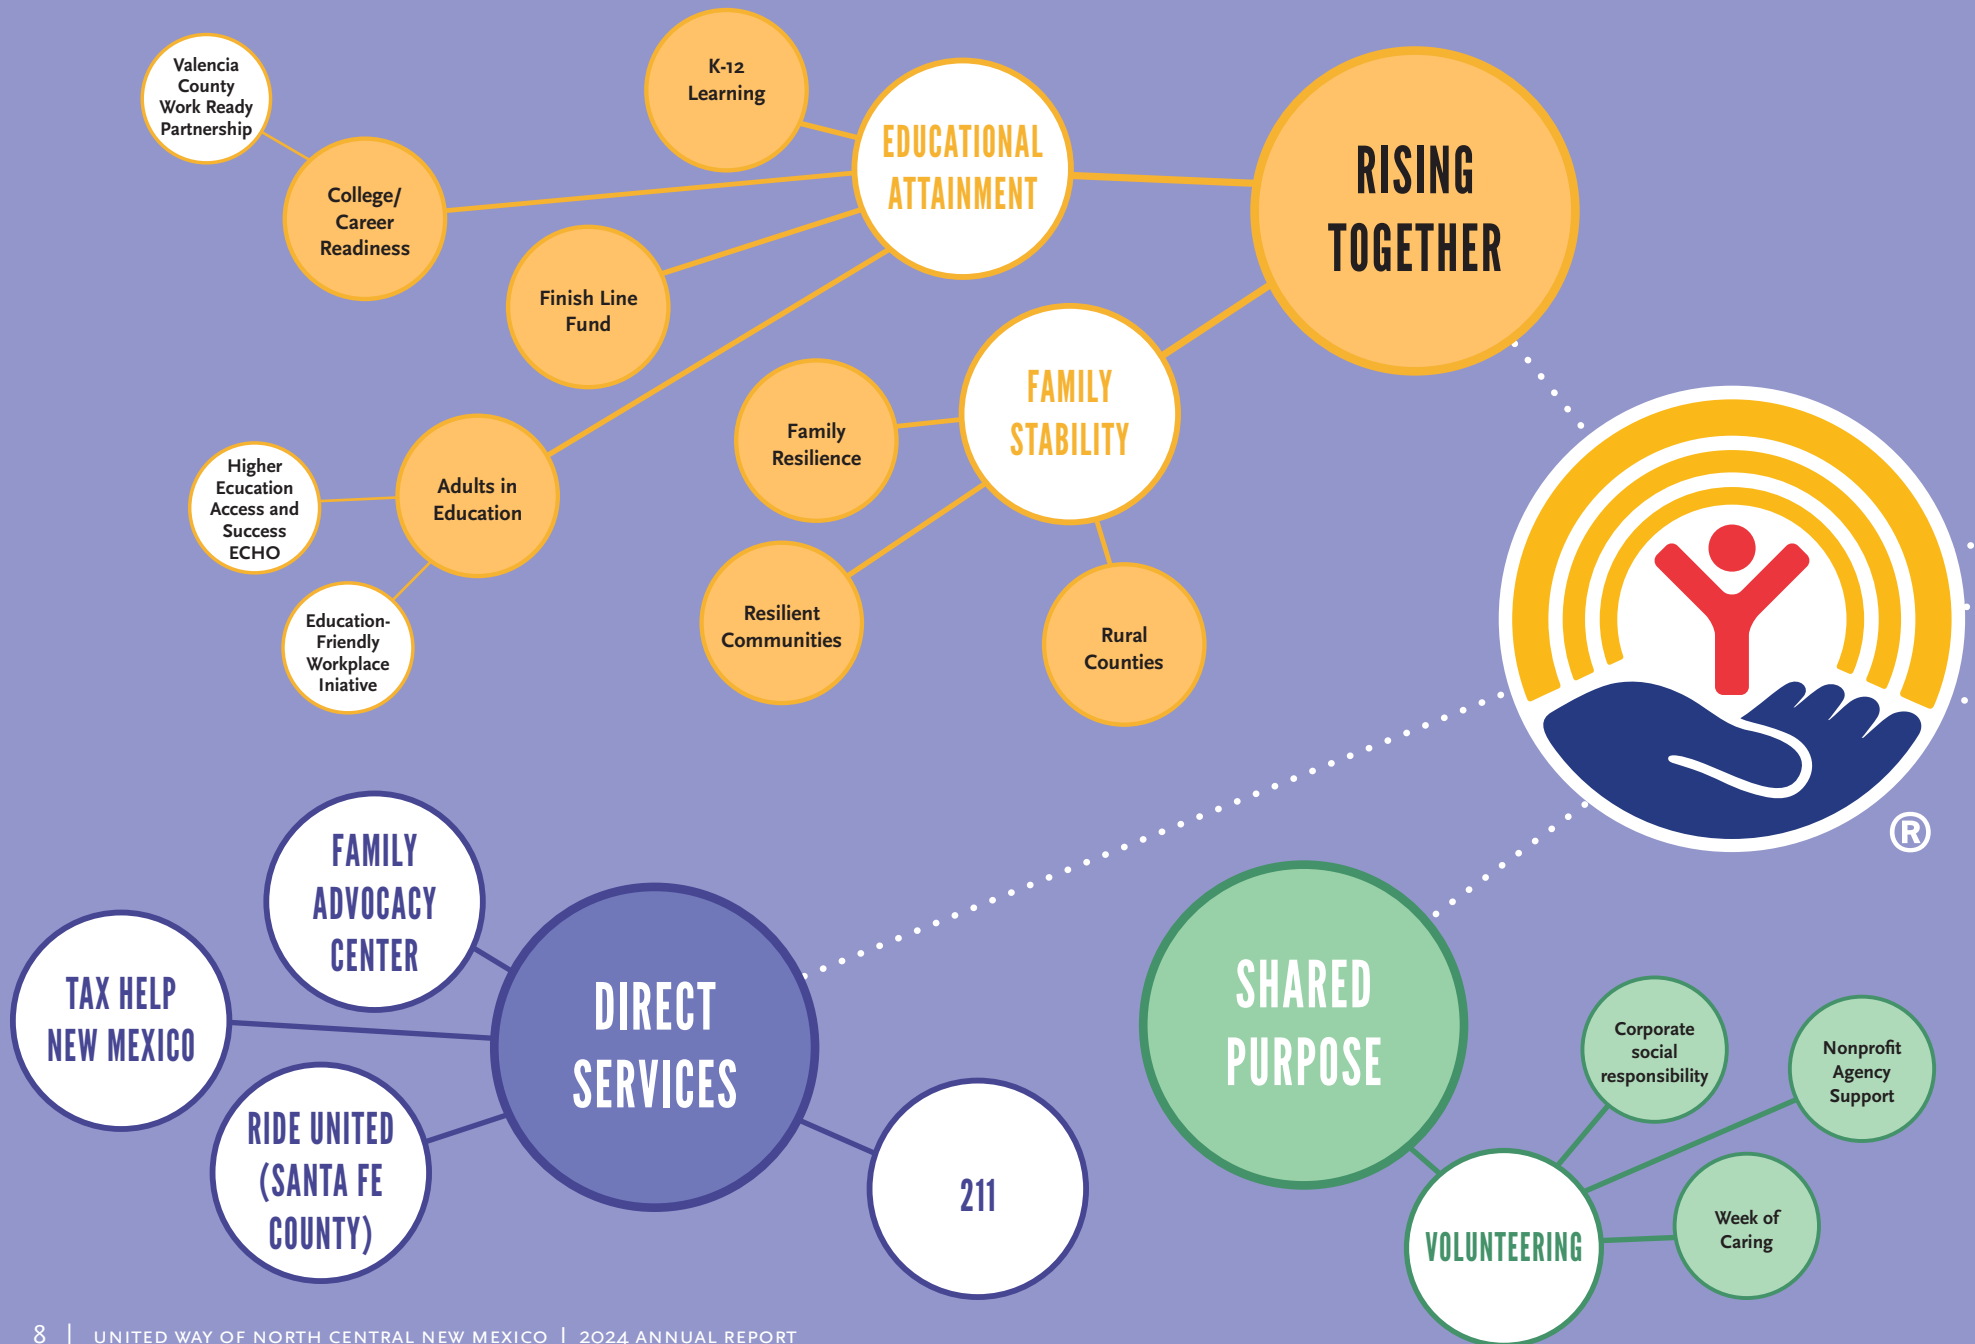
Valencia County Work Ready Partnership

K-12 Learning

EDUCATIONAL ATTAINMENT

RISING TOGETHER

College/ Career Readiness

Finish Line Fund

FAMILY STABILITY

Family Resilience

Higher Ecucation Access and Success ECHO

Adults in Education

Education-Friendly Workplace Iniative

Resilient Communities

Rural Counties

®

FAMILY ADVOCACY CENTER

TAX HELP NEW MEXICO

DIRECT SERVICES

RIDE UNITED (SANTA FE COUNTY)

211

SHARED PURPOSE

Corporate social responsibility

Nonprofit Agency Support

Week of Caring

VOLUNTEERING

8 | UNITED WAY OF NORTH CENTRAL NEW MEXICO | 2024 ANNUAL REPORT